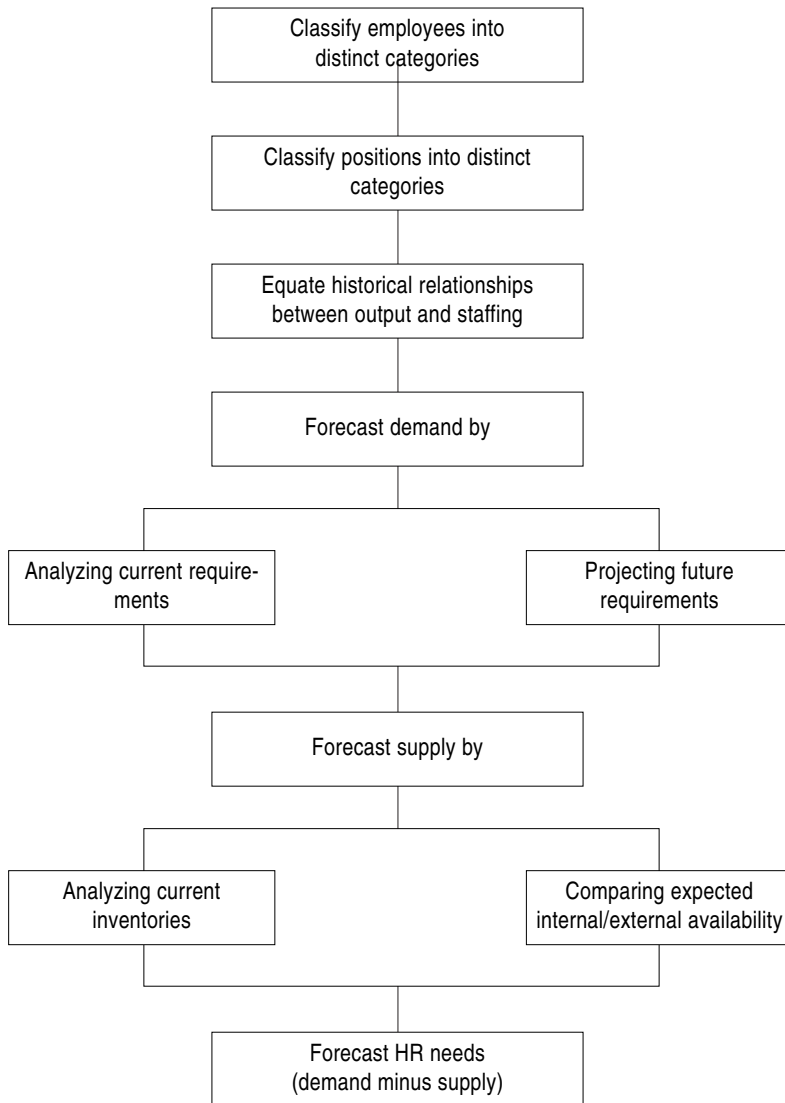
Classify employees into distinct categories

Classify positions into distinct categories

Equate historical relationships between output and staffing

Forecast demand by

Analyzing current requirements

Projecting future requirements

Forecast supply by

Analyzing current inventories

Comparing expected internal/external availability

Forecast HR needs (demand minus supply)